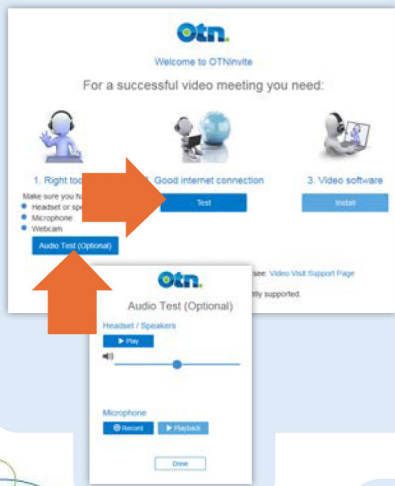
Otn.

Welcome to OTNinvite

For a successful video meeting you need:

1. Right too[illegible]

Make sure you h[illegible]

Headset or spe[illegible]

Microphone

Webcam

Audio Test (Optional)

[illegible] Good internet connection

Test

3. Video software

Install

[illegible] see: Video Visit Support Page

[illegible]ntly supported.

Otn.

Audio Test (Optional)

Headset / Speakers

▶ Play

Microphone

Record

▶ Playback

Done